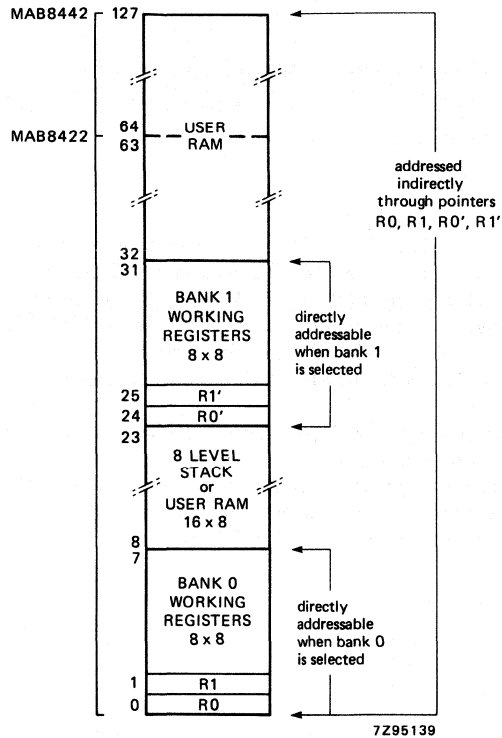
MAB8442
MAB8422
127
64
63
USER RAM
32
31
BANK 1 WORKING REGISTERS 8 x 8
25
R1'
24
R0'
23
8 LEVEL STACK or USER RAM 16 x 8
8
7
BANK 0 WORKING REGISTERS 8 x 8
1
R1
0
R0
addressed indirectly through pointers R0, R1, R0', R1'
directly addressable when bank 1 is selected
directly addressable when bank 0 is selected
7Z95139